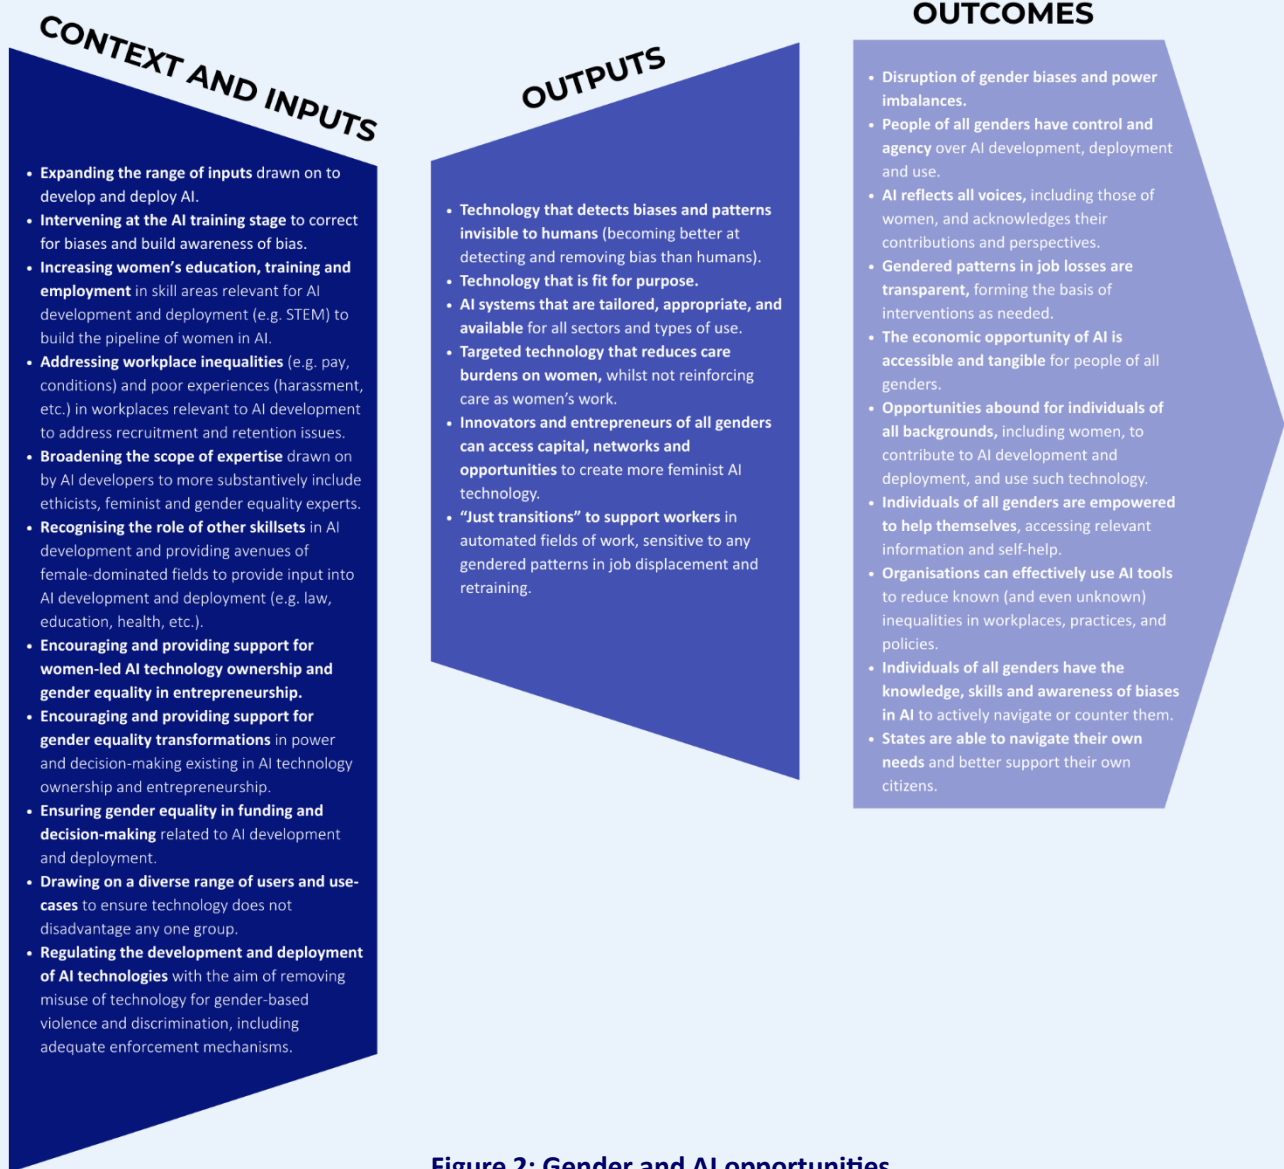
CONTEXT AND INPUTS

- Expanding the range of inputs drawn on to develop and deploy AI.
- Intervening at the AI training stage to correct for biases and build awareness of bias.
- Increasing women's education, training and employment in skill areas relevant for AI development and deployment (e.g. STEM) to build the pipeline of women in AI.
- Addressing workplace inequalities (e.g. pay, conditions) and poor experiences (harassment, etc.) in workplaces relevant to AI development to address recruitment and retention issues.
- Broadening the scope of expertise drawn on by AI developers to more substantively include ethicists, feminist and gender equality experts.
- Recognising the role of other skillsets in AI development and providing avenues of female-dominated fields to provide input into AI development and deployment (e.g. law, education, health, etc.).
- Encouraging and providing support for women-led AI technology ownership and gender equality in entrepreneurship.
- Encouraging and providing support for gender equality transformations in power and decision-making existing in AI technology ownership and entrepreneurship.
- Ensuring gender equality in funding and decision-making related to AI development and deployment.
- Drawing on a diverse range of users and use-cases to ensure technology does not disadvantage any one group.
- Regulating the development and deployment of AI technologies with the aim of removing misuse of technology for gender-based violence and discrimination, including adequate enforcement mechanisms.

OUTPUTS

- Technology that detects biases and patterns invisible to humans (becoming better at detecting and removing bias than humans).
- Technology that is fit for purpose.
- AI systems that are tailored, appropriate, and available for all sectors and types of use.
- Targeted technology that reduces care burdens on women, whilst not reinforcing care as women's work.
- Innovators and entrepreneurs of all genders can access capital, networks and opportunities to create more feminist AI technology.
- "Just transitions" to support workers in automated fields of work, sensitive to any gendered patterns in job displacement and retraining.

OUTCOMES

- Disruption of gender biases and power imbalances.
- People of all genders have control and agency over AI development, deployment and use.
- AI reflects all voices, including those of women, and acknowledges their contributions and perspectives.
- Gendered patterns in job losses are transparent, forming the basis of interventions as needed.
- The economic opportunity of AI is accessible and tangible for people of all genders.
- Opportunities abound for individuals of all backgrounds, including women, to contribute to AI development and deployment, and use such technology.
- Individuals of all genders are empowered to help themselves, accessing relevant information and self-help.
- Organisations can effectively use AI tools to reduce known (and even unknown) inequalities in workplaces, practices, and policies.
- Individuals of all genders have the knowledge, skills and awareness of biases in AI to actively navigate or counter them.
- States are able to navigate their own needs and better support their own citizens.

Figure 2: Gender and AI opportunities